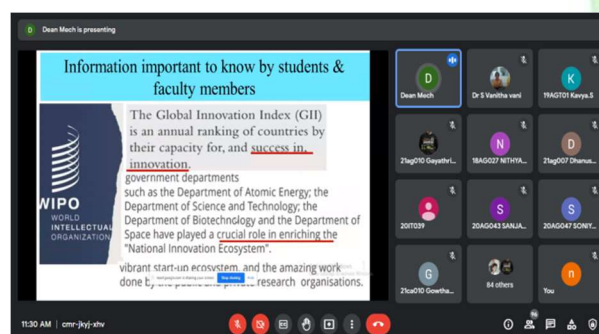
D Dean Mech is presenting

Information important to know by students & faculty members

WIPO
WORLD
INTELLECTUAL
ORGANIZATION

The Global Innovation Index (GII) is an annual ranking of countries by their capacity for, and success in, innovation.

government departments such as the Department of Atomic Energy; the Department of Science and Technology; the Department of Biotechnology and the Department of Space have played a crucial role in enriching the "National Innovation Ecosystem".

vibrant start-up ecosystem, and the amazing work done by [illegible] research organisations.

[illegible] is sharing your screen Stop sharing

D
Dean Mech

Dr S Vanitha vani

K
19AGT01 Kavya.S

21ag010 Gayathri...

N
18AG027 NITHYA...

D
21ag007 Dhanus...

20IT039

S
20AG043 SANJA...

S
20AG047 SONIY...

G
21ca010 Gowtha...

84 others

n
You

11:30 AM | cmr-jkyj-xhv

96